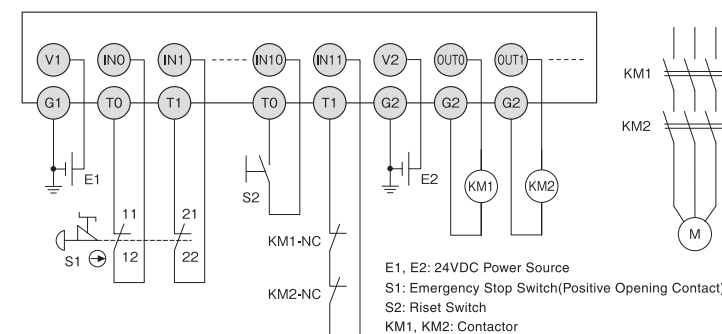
V1
IN0
IN1
IN10
IN11
V2
OUT0
OUT1
G1
T0
T1
T0
T1
G2
G2
G2

E1
E2
KM1
KM2
S2
11
12
21
22
S1
KM1-NC
KM2-NC

KM1
KM2
M

E1, E2: 24VDC Power Source
S1: Emergency Stop Switch(Positive Opening Contact)
S2: Riset Switch
KM1, KM2: Contactor